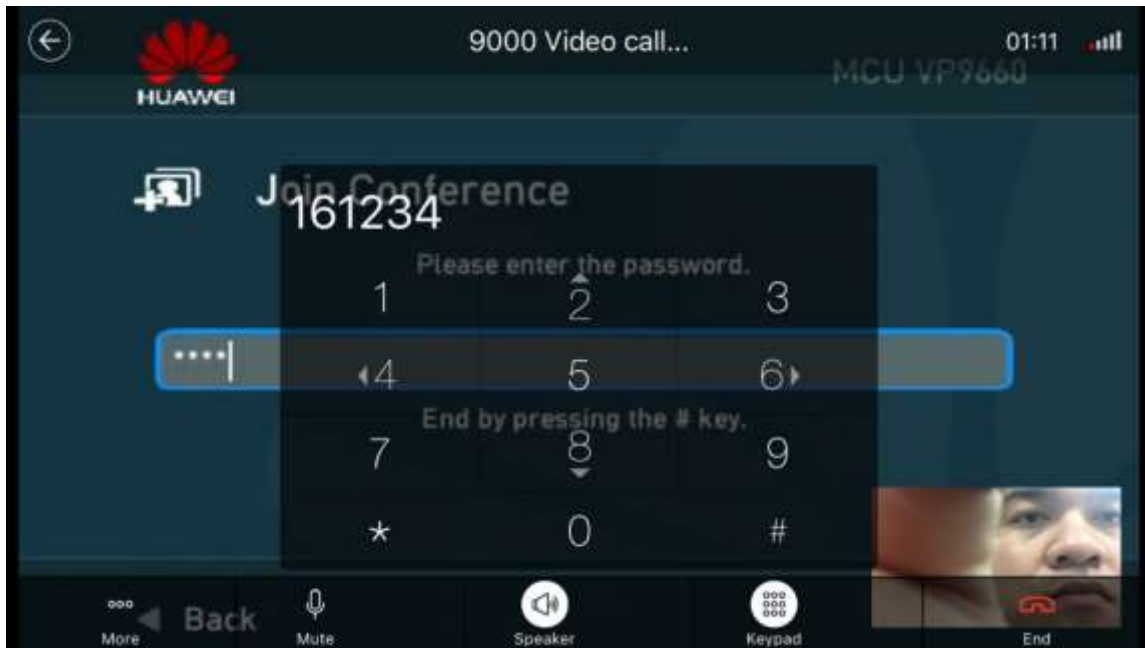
HUAWEI

9000 Video call...

01:11

MCU VP9660

Join Conference

161234

Please enter the password.

••••|

End by pressing the # key.

1 2 3

4 5 6

7 8 9

* 0 #

More

Back

Mute

Speaker

Keypad

End